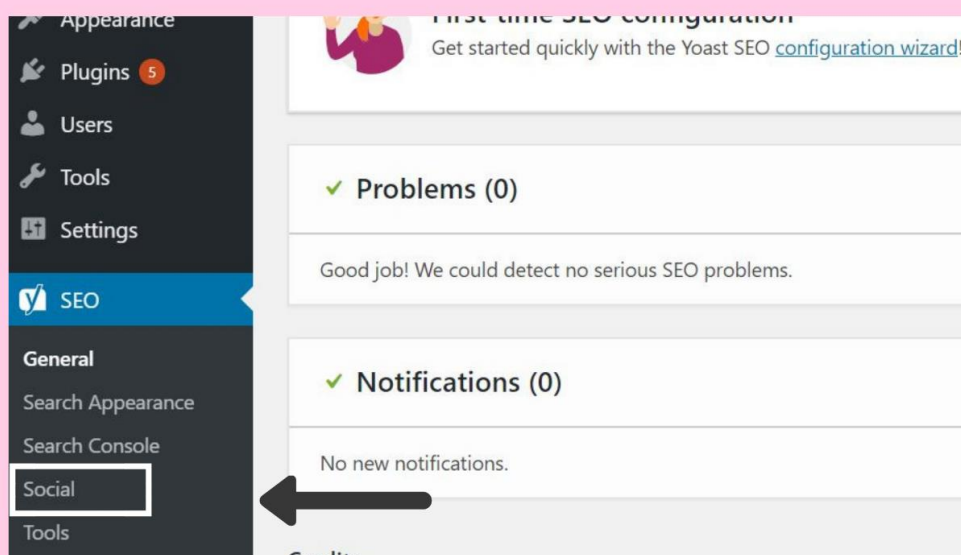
Appearance
Plugins 5
Users
Tools
Settings
SEO
General
Search Appearance
Search Console
Social
Tools

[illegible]
Get started quickly with the Yoast SEO configuration wizard!

✓ Problems (0)

Good job! We could detect no serious SEO problems.

✓ Notifications (0)

No new notifications.

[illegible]